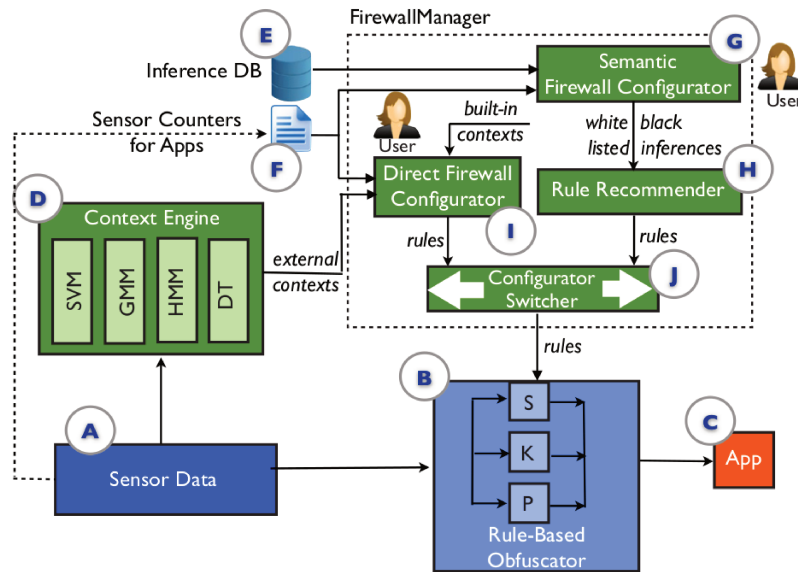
E
Inference DB
FirewallManager
G
Semantic Firewall Configurator
User
Sensor Counters for Apps
F
User
built-in contexts
white listed
black inferences
Direct Firewall Configurator
H
Rule Recommender
D
Context Engine
SVM
GMM
HMM
DT
external contexts
rules
I
rules
Configurator Switcher
J
rules
B
A
S
K
C
App
Sensor Data
P
Rule-Based Obfuscator